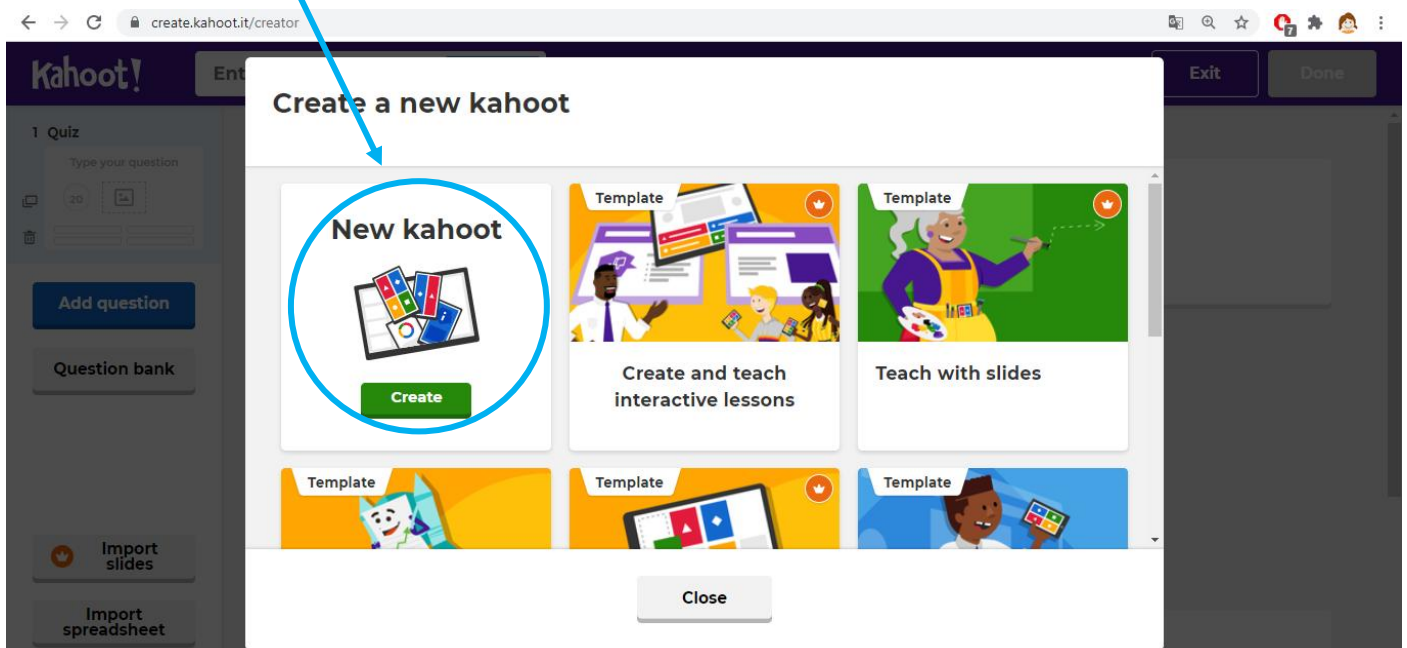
create.kahoot.it/creator

Kahoot!

Ent

Exit

Done

1 Quiz

Type your question

20

Add question

Question bank

Import slides

Import spreadsheet

Create a new kahoot

New kahoot

Create

Template

Create and teach interactive lessons

Template

Teach with slides

Template

Template

Template

Close